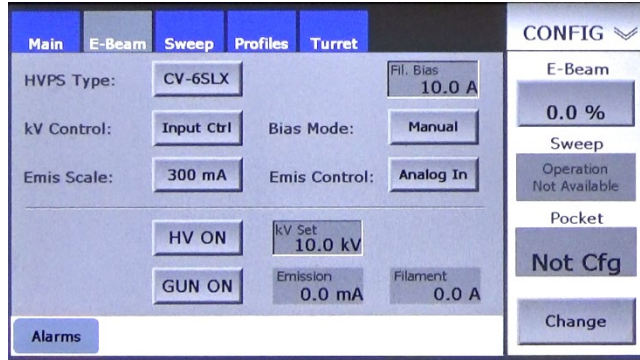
Main E-Beam Sweep Profiles Turret

HVPS Type: CV-6SLX

Fil. Bias
10.0 A

kV Control: Input Ctrl

Bias Mode: Manual

Emis Scale: 300 mA

Emis Control: Analog In

HV ON

kV Set
10.0 kV

GUN ON

Emission
0.0 mA

Filament
0.0 A

Alarms

CONFIG

E-Beam

0.0 %

Sweep

Operation Not Available

Pocket

Not Cfg

Change